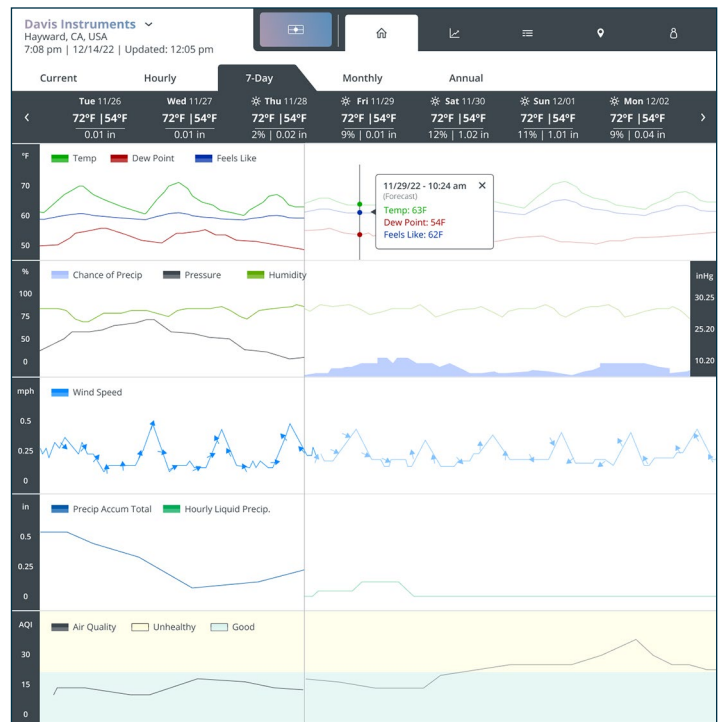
Davis Instruments
Hayward, CA, USA
7:08 pm | 12/14/22 | Updated: 12:05 pm

Current Hourly 7-Day Monthly Annual

| Tue 11/26 | Wed 11/27 | Thu 11/28 | Fri 11/29 | Sat 11/30 | Sun 12/01 | Mon 12/02 |
|---|---|---|---|---|---|---|
| 72°F \| 54°F | 72°F \| 54°F | 72°F \| 54°F | 72°F \| 54°F | 72°F \| 54°F | 72°F \| 54°F | 72°F \| 54°F |
| 0.01 in | 0.01 in | 2% \| 0.02 in | 9% \| 0.01 in | 12% \| 1.02 in | 11% \| 1.01 in | 9% \| 0.04 in |

°F
Temp Dew Point Feels Like
70
60
50

11/29/22 - 10:24 am
(Forecast)
Temp: 63F
Dew Point: 54F
Feels Like: 62F

%
Chance of Precip Pressure Humidity
inHg
100
75
50
25
0
30.25
25.20
10.20

mph
Wind Speed
0.5
0.25
0

in
Precip Accum Total Hourly Liquid Precip.
0.5
0.25
0

AQI
Air Quality Unhealthy Good
30
15
0